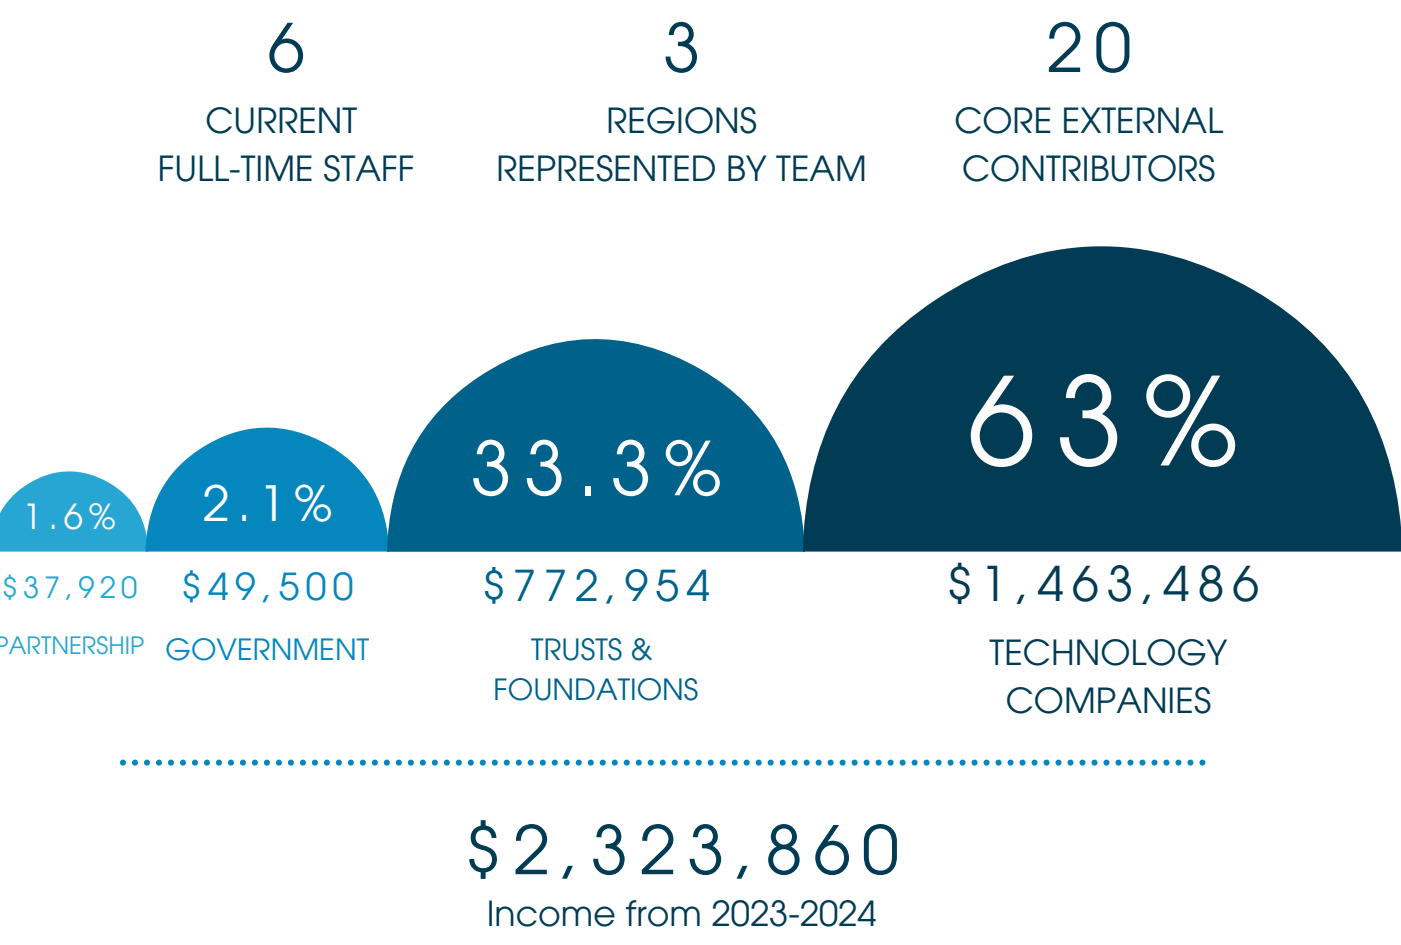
6

CURRENT FULL-TIME STAFF

3

REGIONS REPRESENTED BY TEAM

20

CORE EXTERNAL CONTRIBUTORS

1.6%

$37,920

PARTNERSHIP

2.1%

$49,500

GOVERNMENT

33.3%

$772,954

TRUSTS & FOUNDATIONS

63%

$1,463,486

TECHNOLOGY COMPANIES

$2,323,860

Income from 2023-2024